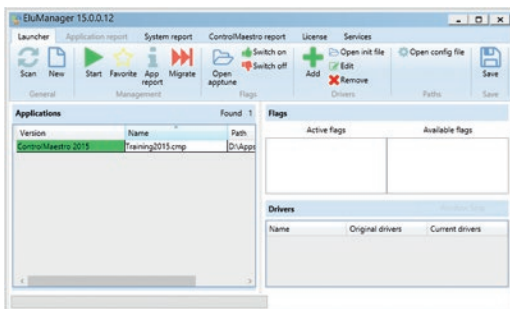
EluManager 15.0.0.12

Launcher | Application report | System report | ControlMaestro report | License | Services

Scan | New | Start | Favorite | App report | Migrate | Open apptune | Switch on | Switch off | Add | Open init file | Edit | Remove | Open config file | Save

General | Management | Flags | Drivers | Paths | Save

Applications | Found 1

| Version | Name | Path |
|---|---|---|
| ControlMaestro 2015 | Training2015.cmp | D:\Apps |

Flags

Active flags | Available flags

Drivers

| Name | Original drivers | Current drivers |
|---|---|---|